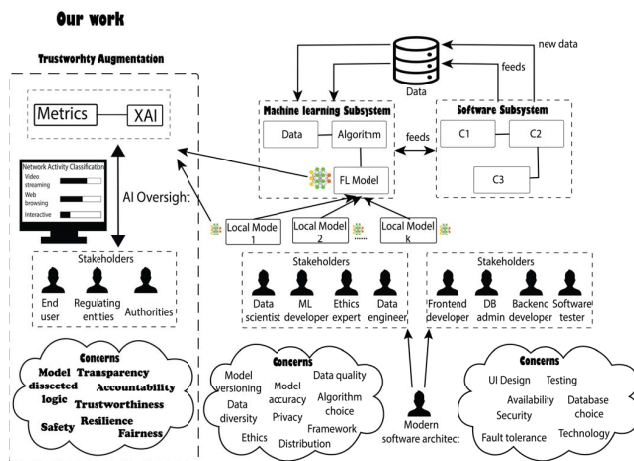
Our work

Trustworhty Augmentation

Metrics

XAI

Network Activity Classificator

Video streaming

Web browsing

Interactive

AI Oversigh:

Stakeholders

End user

Reguating entties

Authorities

Concerns

Model dissceted logic

Trasparency

Accountability

Trustworthiness

Safety

Resilience

Fairness

Data

new data

feeds

Machine learning Subsystem

Data

Algorithm

FL Model

feeds

Software Subsystem

C1

C2

C3

Local Mode 1

Local Model 2

Local Model k

Stakeholders

Data scientist

ML developer

Ethics expert

Data engineer

Stakeholders

Frontend developer

DB admin

Backenc developer

Software tester

Concerns

Model versioning

Model accuracy

Data quality

Data diversity

Privacy

Algorithm choice

Ethics

Distribution

Framework

Modern software architec:

Concerns

UI Design

Testing

Availability

Security

Database choice

Fault tolerance

Technology